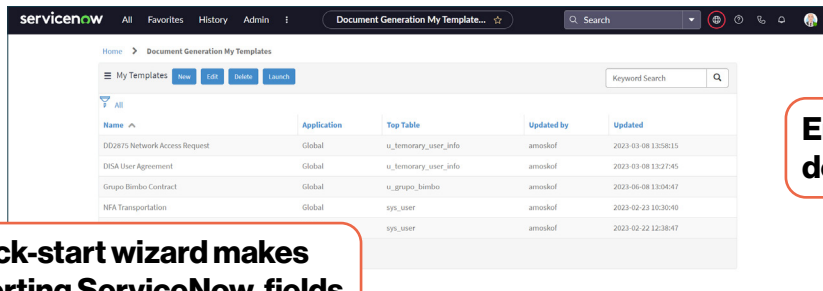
servicenow All Favorites History Admin ⋮

Document Generation My Template... ☆

Search

Home > Document Generation My Templates

☰ My Templates New Edit Delete Launch

Keyword Search

All

| Name ^ | Application | Top Table | Updated by | Updated |
|---|---|---|---|---|
| DD2875 Network Access Request | Global | u_temorary_user_info | amoskof | 2023-03-08 13:58:15 |
| DISA User Agreement | Global | u_temorary_user_info | amoskof | 2023-03-08 13:27:45 |
| Grupo Bimbo Contract | Global | u_grupo_bimbo | amoskof | 2023-06-08 13:04:47 |
| NFA Transportation | Global | sys_user | amoskof | 2023-02-23 10:30:40 |
| | | sys_user | amoskof | 2023-02-22 12:38:47 |

ck-start wizard makes
rting ServiceNow fields

E
d